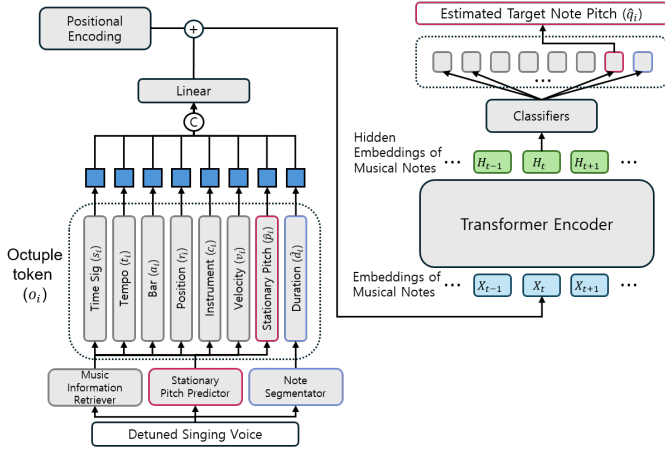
Positional Encoding

+

Linear

C

Octuple token $(o_i)$

Time Sig $(s_i)$

Tempo $(t_i)$

Bar $(a_i)$

Position $(r_i)$

Instrument $(c_i)$

Velocity $(v_i)$

Stationary Pitch $(\tilde{p}_i)$

Duration $(\hat{d}_i)$

Music Information Retriever

Stationary Pitch Predictor

Note Segmentator

Detuned Singing Voice

Estimated Target Note Pitch $(\hat{q}_i)$

...

Classifiers

Hidden Embeddings of Musical Notes

... $H_{t-1}$ $H_t$ $H_{t+1}$ ...

Transformer Encoder

Embeddings of Musical Notes

... $X_{t-1}$ $X_t$ $X_{t+1}$ ...